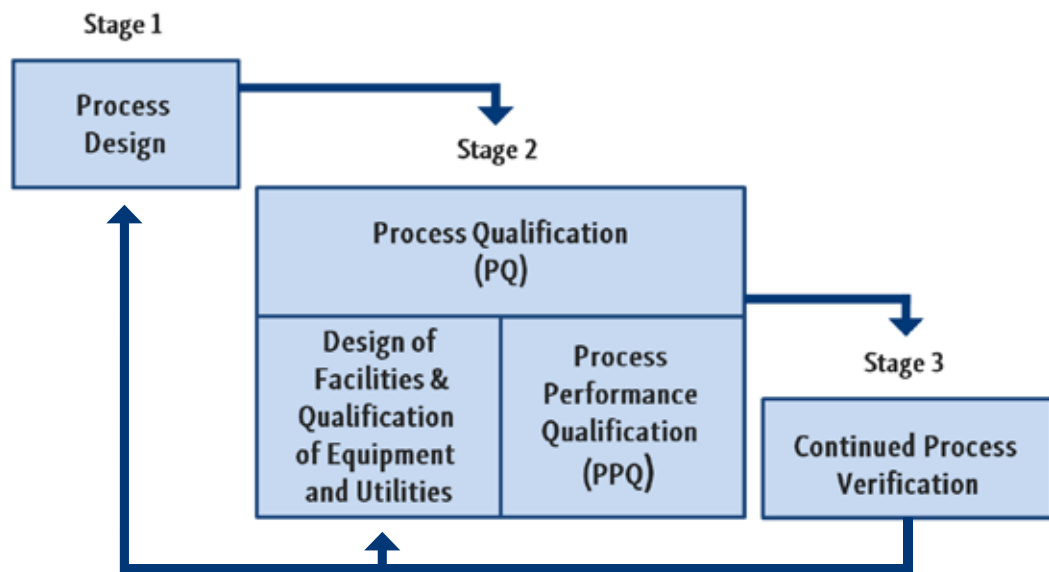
Stage 1

Process Design

Stage 2

Process Qualification (PQ)

Design of Facilities & Qualification of Equipment and Utilities

Process Performance Qualification (PPQ)

Stage 3

Continued Process Verification